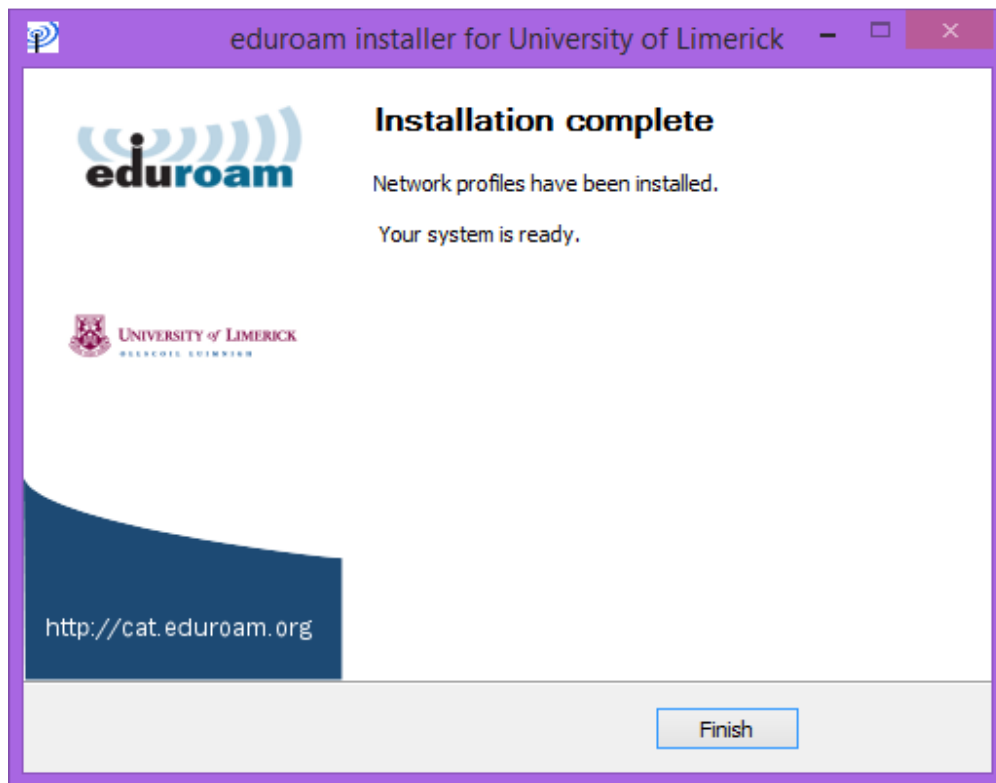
eduroam installer for University of Limerick

eduroam

UNIVERSITY of LIMERICK
OLLSCOIL LUIMNIGH

http://cat.eduroam.org

Installation complete

Network profiles have been installed.

Your system is ready.

Finish